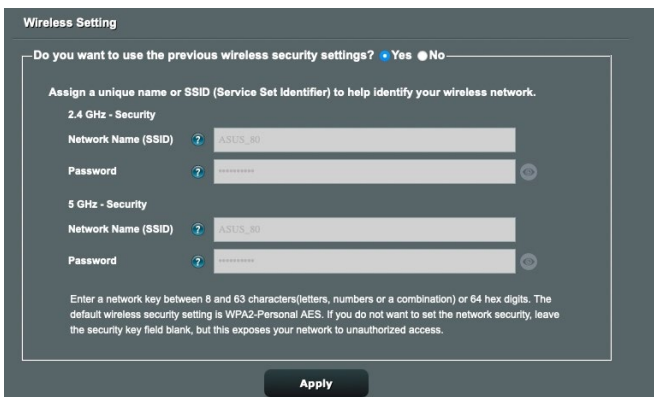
Wireless Setting

Do you want to use the previous wireless security settings? Yes No

Assign a unique name or SSID (Service Set Identifier) to help identify your wireless network.

2.4 GHz - Security

Network Name (SSID) ? ASUS_80

Password ? ••••••••••

5 GHz - Security

Network Name (SSID) ? ASUS_80

Password ? ••••••••••

Enter a network key between 8 and 63 characters(letters, numbers or a combination) or 64 hex digits. The default wireless security setting is WPA2-Personal AES. If you do not want to set the network security, leave the security key field blank, but this exposes your network to unauthorized access.

Apply